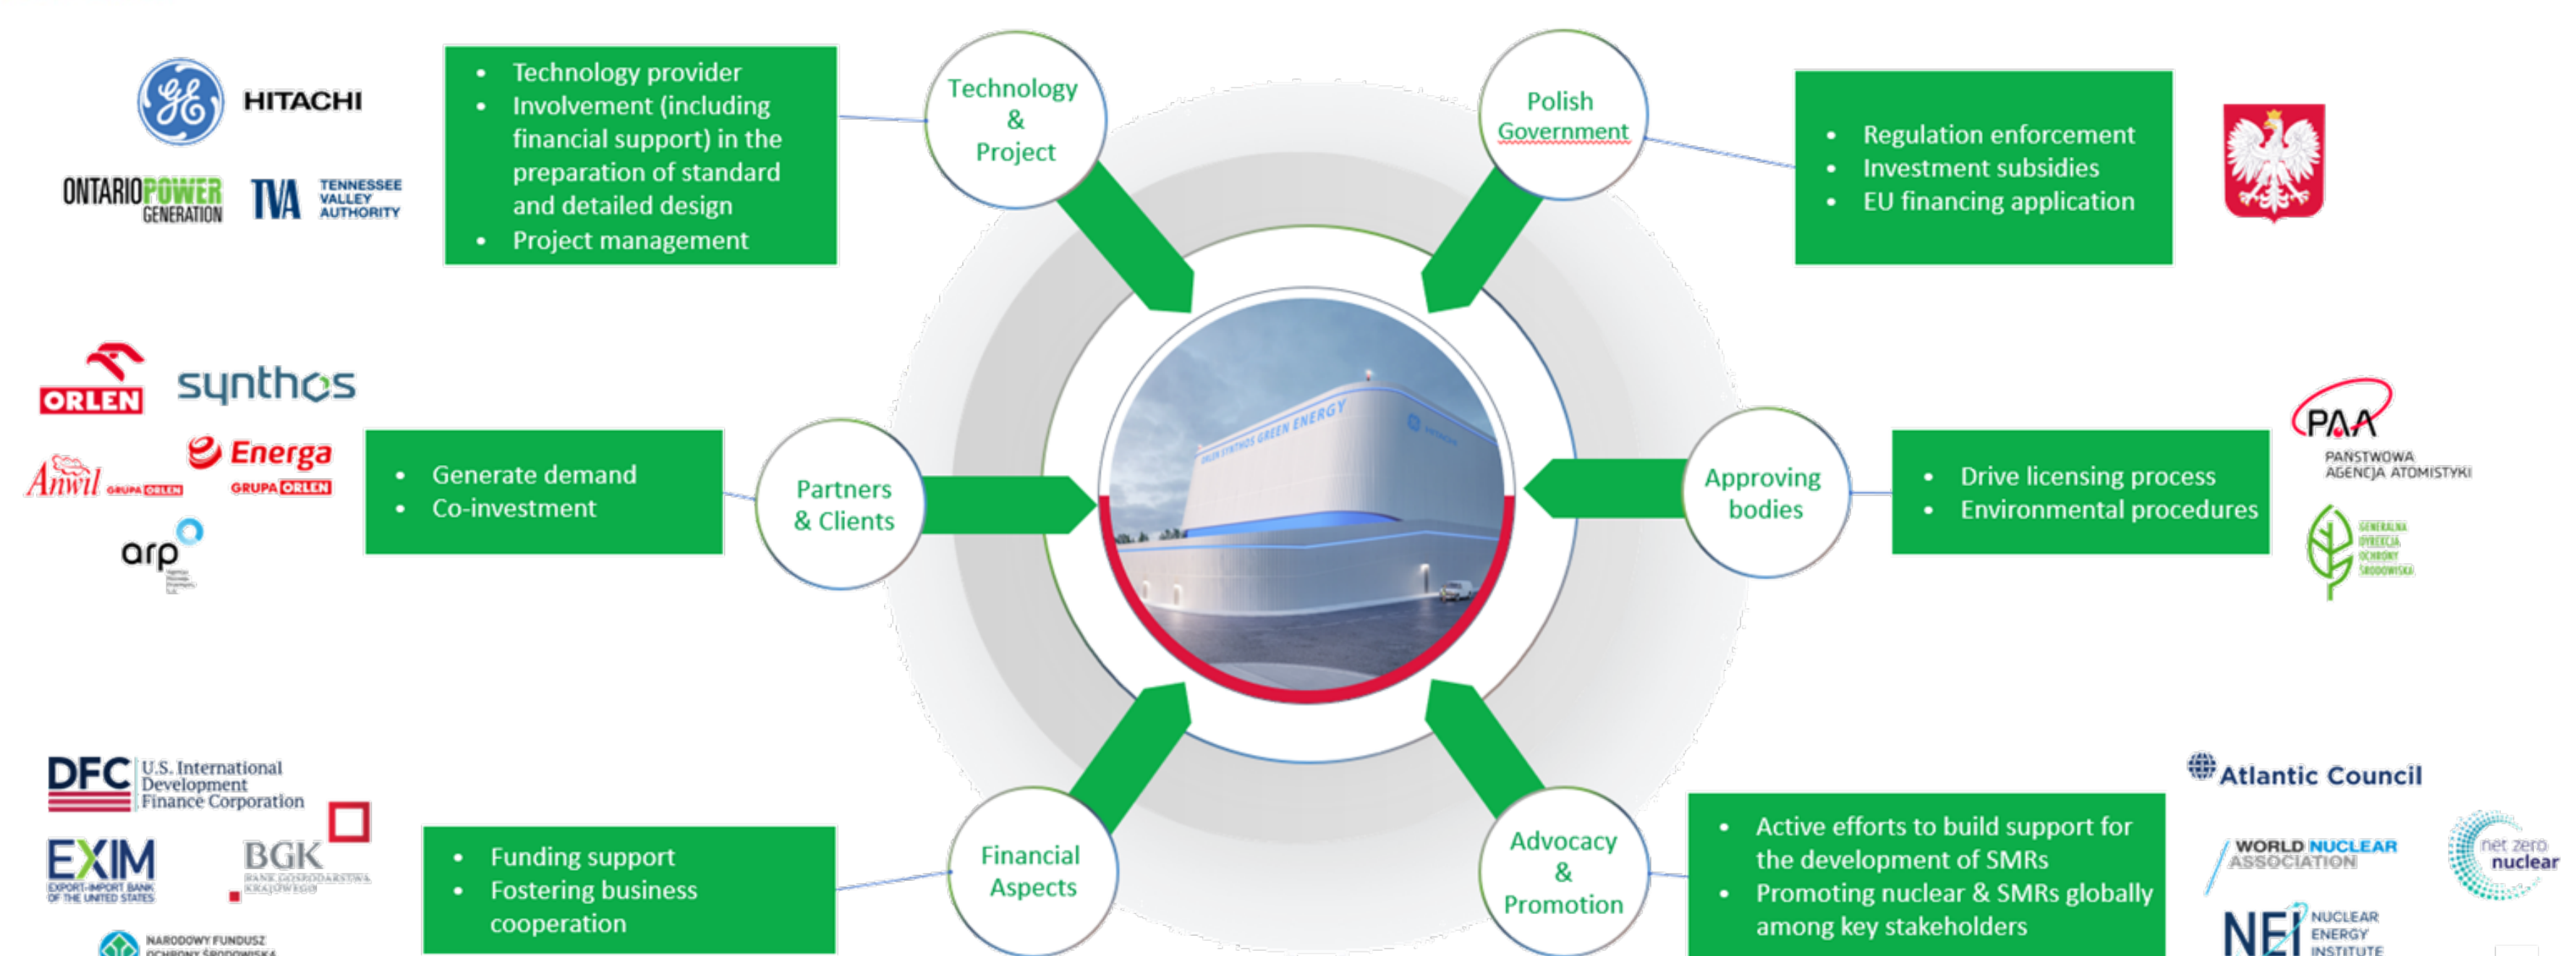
HITACHI

ONTARIO POWER GENERATION

TVA TENNESSEE VALLEY AUTHORITY

- Technology provider
- Involvement (including financial support) in the preparation of standard and detailed design
- Project management

Technology & Project

Polish Government

- Regulation enforcement
- Investment subsidies
- EU financing application

ORLEN

synthos

Anwil GRUPA ORLEN

Energa GRUPA ORLEN

arp

- Generate demand
- Co-investment

Partners & Clients

ORLEN SYNTHOS GREEN ENERGY

Approving bodies

- Drive licensing process
- Environmental procedures

PAA PAŃSTWOWA AGENCJA ATOMISTYKI

GENERALNA DYREKCJA OCHRONY ŚRODOWISKA

DFC U.S. International Development Finance Corporation

EXIM EXPORT-IMPORT BANK OF THE UNITED STATES

BGK BANK GOSPODARSTWA KRAJOWEGO

NARODOWY FUNDUSZ OCHRONY ŚRODOWISKA

- Funding support
- Fostering business cooperation

Financial Aspects

Advocacy & Promotion

- Active efforts to build support for the development of SMRs
- Promoting nuclear & SMRs globally among key stakeholders

Atlantic Council

WORLD NUCLEAR ASSOCIATION

net zero nuclear

NEI NUCLEAR ENERGY INSTITUTE